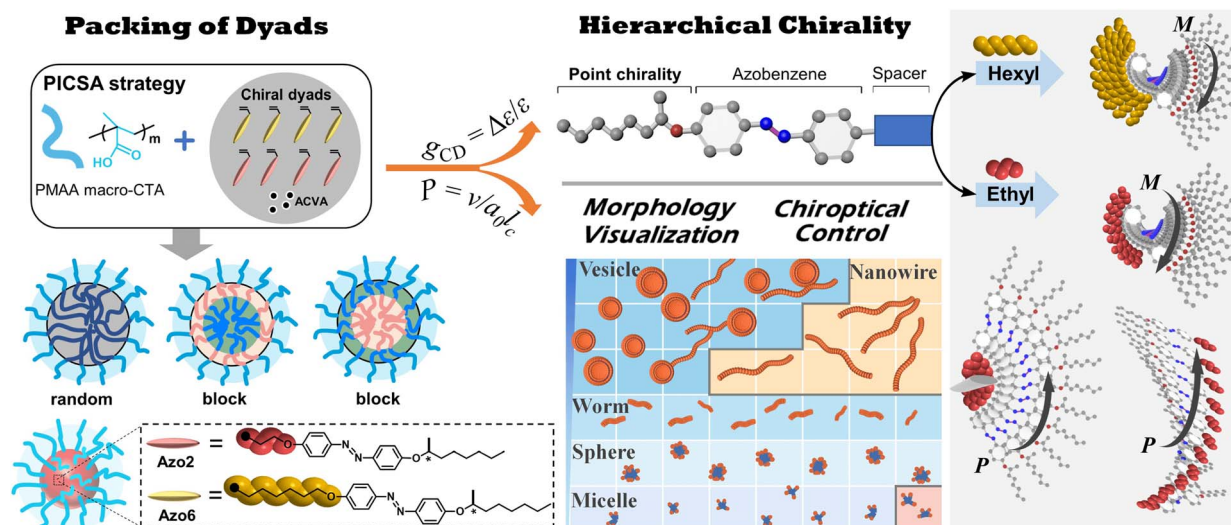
Packing of Dyads

PICSA strategy

Chiral dyads

m

HO

PMAA macro-CTA

ACVA

random

block

block

Azo2 =

Azo6 =

O

N

N

O

*

$g_{CD} = \Delta\varepsilon/\varepsilon$

$P = \nu/a_0 l_c$

Hierarchical Chirality

Point chirality

Azobenzene

Spacer

Morphology Visualization

Chiroptical Control

Vesicle

Nanowire

Worm

Sphere

Micelle

Hexyl

Ethyl

M

M

P

P